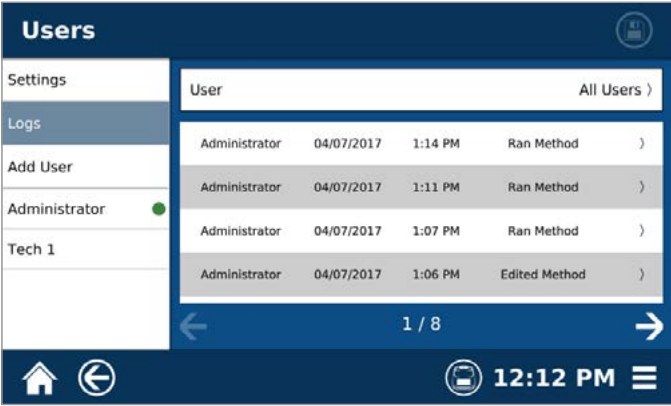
Users

Settings
Logs
Add User
Administrator
Tech 1

User
All Users 〉

| Administrator | 04/07/2017 | 1:14 PM | Ran Method | 〉 |
|---|---|---|---|---|
| Administrator | 04/07/2017 | 1:11 PM | Ran Method | 〉 |
| Administrator | 04/07/2017 | 1:07 PM | Ran Method | 〉 |
| Administrator | 04/07/2017 | 1:06 PM | Edited Method | 〉 |

1 / 8

12:12 PM